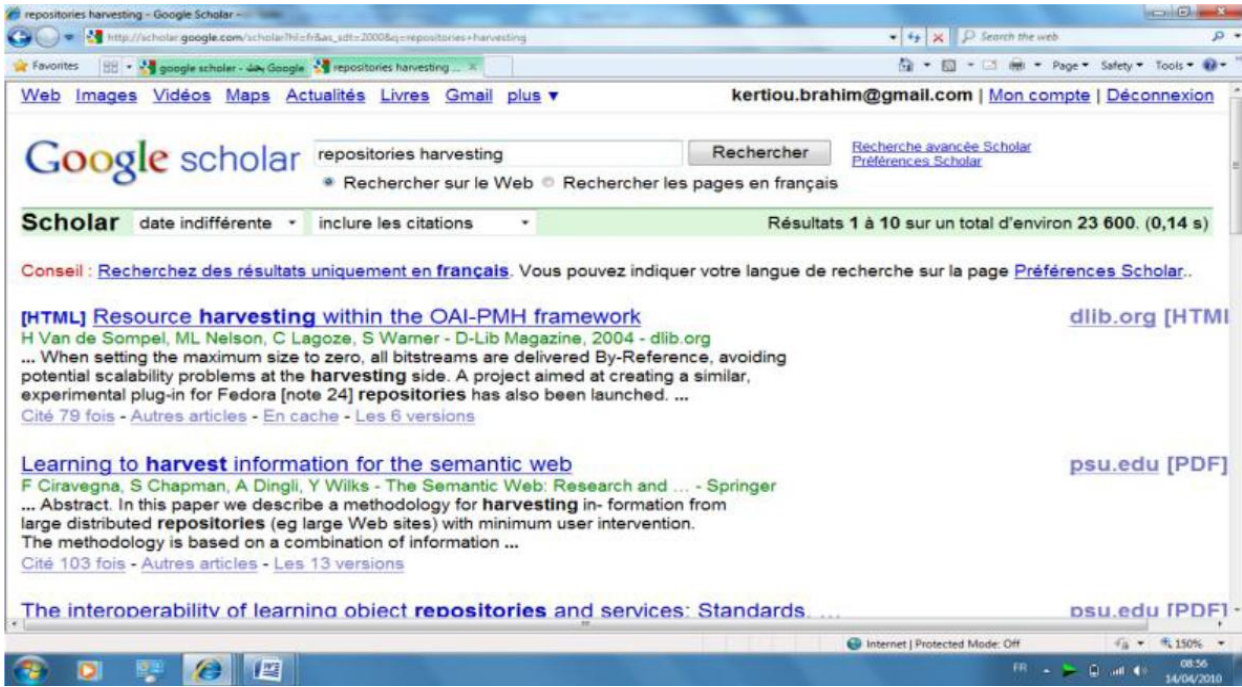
repositories harvesting - Google Scholar -

http://scholar.google.com/scholar?hl=fr&as_sdt=2000&q=repositories+harvesting

Search the web

Favorites | google scholer - Google | repositories harvesting ...

Page ▾ Safety ▾ Tools ▾

Web Images Vidéos Maps Actualités Livres Gmail plus ▾ kertiou.brahim@gmail.com | Mon compte | Déconnexion

Google scholar repositories harvesting Rechercher Recherche avancée Scholar Préférences Scholar

Rechercher sur le Web Rechercher les pages en français

Scholar date indifférente ▾ inclure les citations ▾ Résultats 1 à 10 sur un total d'environ 23 600. (0,14 s)

Conseil : Recherchez des résultats uniquement en français. Vous pouvez indiquer votre langue de recherche sur la page Préférences Scholar..

[HTML] Resource harvesting within the OAI-PMH framework dlib.org [HTMl
H Van de Sompel, ML Nelson, C Lagoze, S Warner - D-Lib Magazine, 2004 - dlib.org
... When setting the maximum size to zero, all bitstreams are delivered By-Reference, avoiding potential scalability problems at the harvesting side. A project aimed at creating a similar, experimental plug-in for Fedora [note 24] repositories has also been launched. ...
Cité 79 fois - Autres articles - En cache - Les 6 versions

Learning to harvest information for the semantic web psu.edu [PDF]
F Ciravegna, S Chapman, A Dingli, Y Wilks - The Semantic Web: Research and ... - Springer
... Abstract. In this paper we describe a methodology for harvesting in- formation from large distributed repositories (eg large Web sites) with minimum user intervention. The methodology is based on a combination of information ...
Cité 103 fois - Autres articles - Les 13 versions

The interoperability of learning object repositories and services: Standards, ... psu.edu [PDF]

Internet | Protected Mode: Off 150%

FR 08:56 14/04/2010